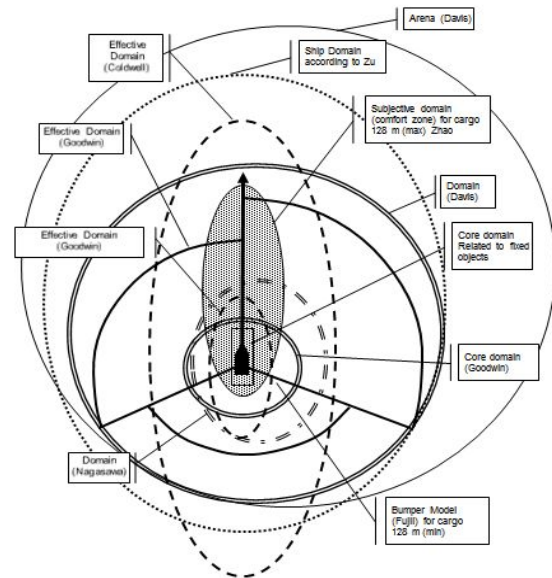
Arena (Davis)

Effective Domain (Coldwell)

Ship Domain according to Zu

Subjective domain (comfort zone) for cargo 128 m (max) Zhao

Effective Domain (Goodwin)

Domain (Davis)

Effective Domain (Goodwin)

Core domain Related to fixed objects

Core domain (Goodwin)

Domain (Nagasawa)

Bumper Model (Fujii) for cargo 128 m (min)